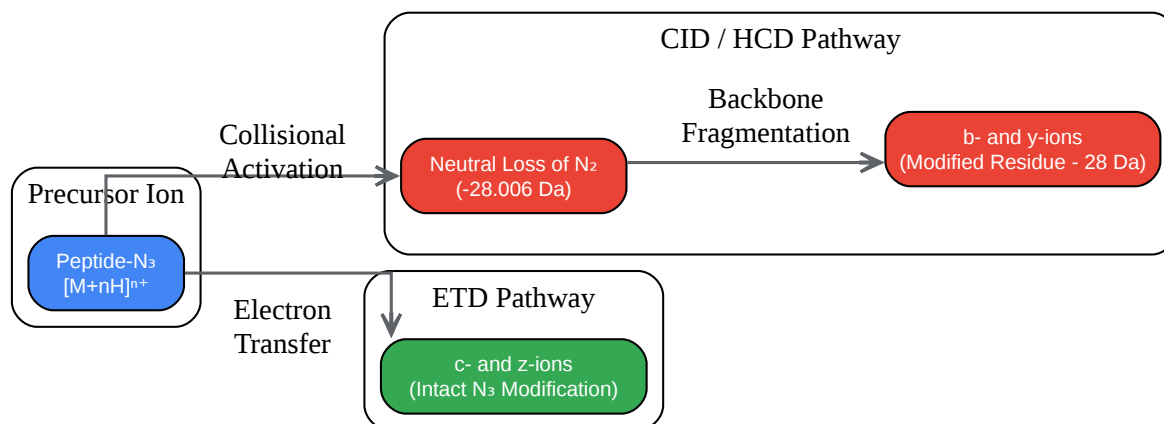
CID / HCD Pathway

Collisional Activation

Backbone Fragmentation

Neutral Loss of $N_2$ (-28.006 Da)

b- and y-ions (Modified Residue - 28 Da)

Precursor Ion

Peptide-$N_3$ $[M+nH]^{n+}$

Electron Transfer

ETD Pathway

c- and z-ions (Intact $N_3$ Modification)